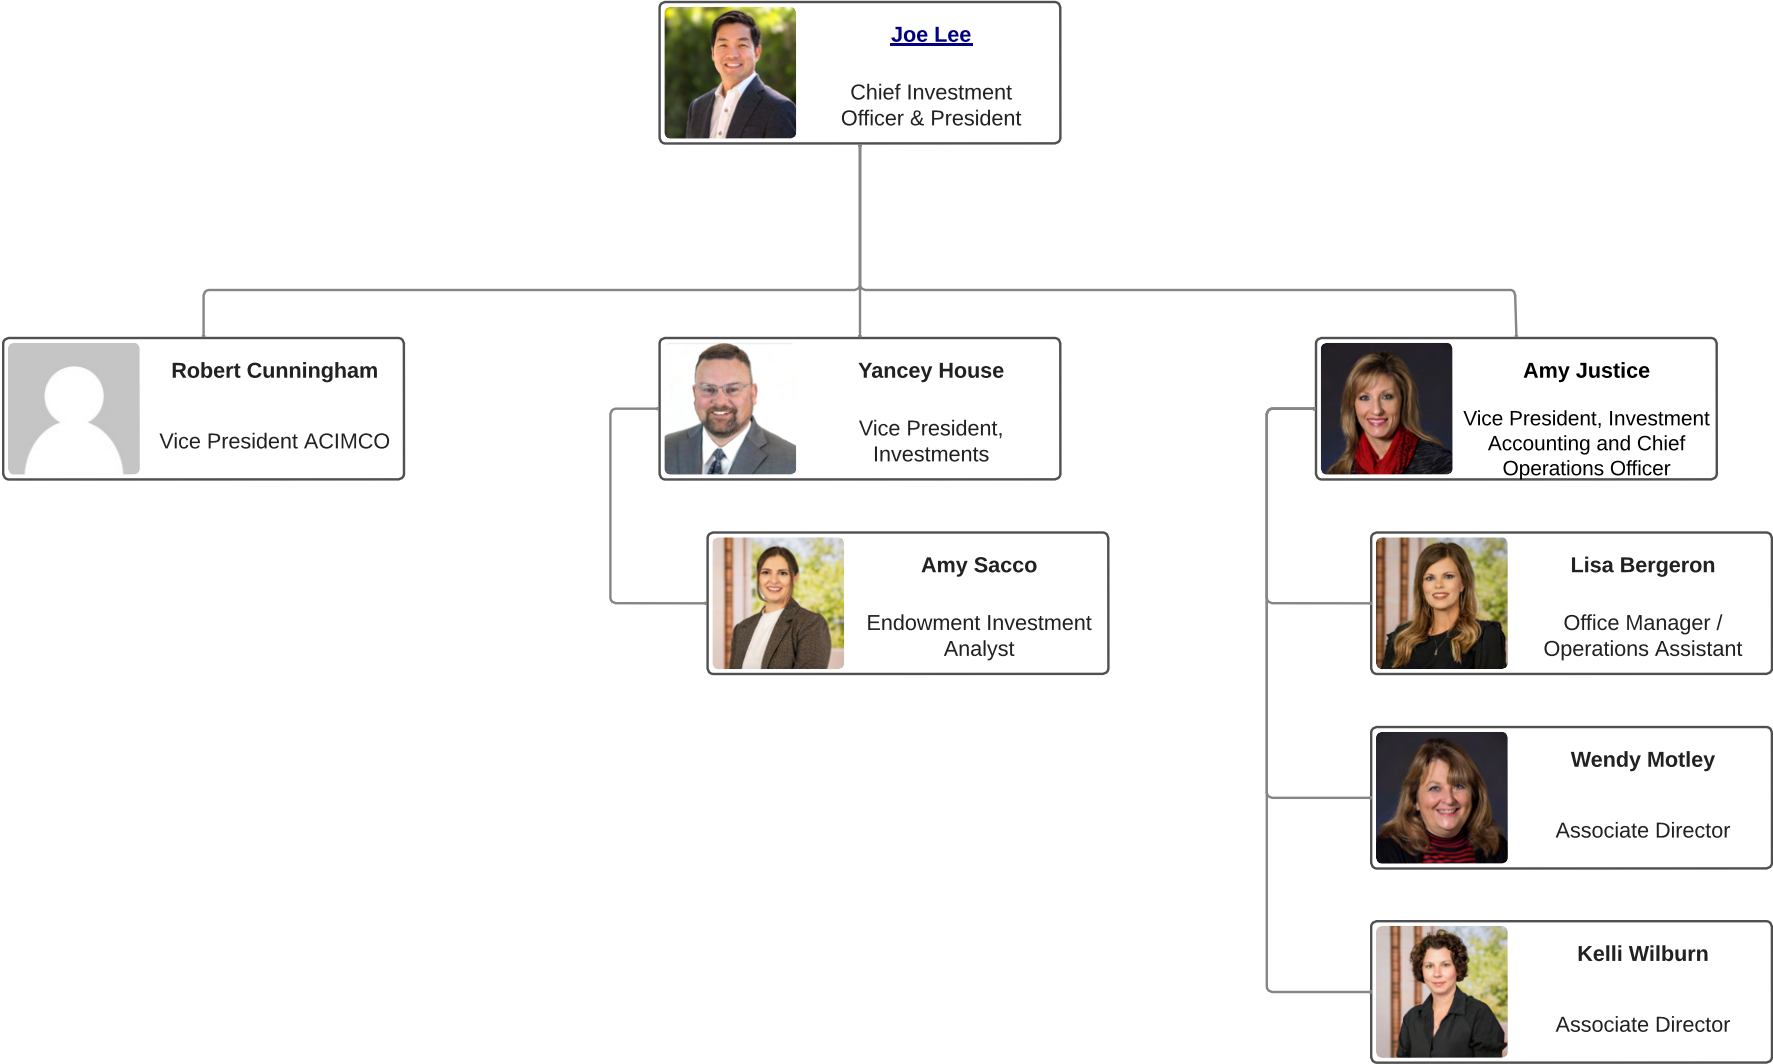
Joe Lee

Chief Investment Officer & President

Robert Cunningham

Vice President ACIMCO

Yancey House

Vice President, Investments

Amy Justice

Vice President, Investment Accounting and Chief Operations Officer

Amy Sacco

Endowment Investment Analyst

Lisa Bergeron

Office Manager / Operations Assistant

Wendy Motley

Associate Director

Kelli Wilburn

Associate Director